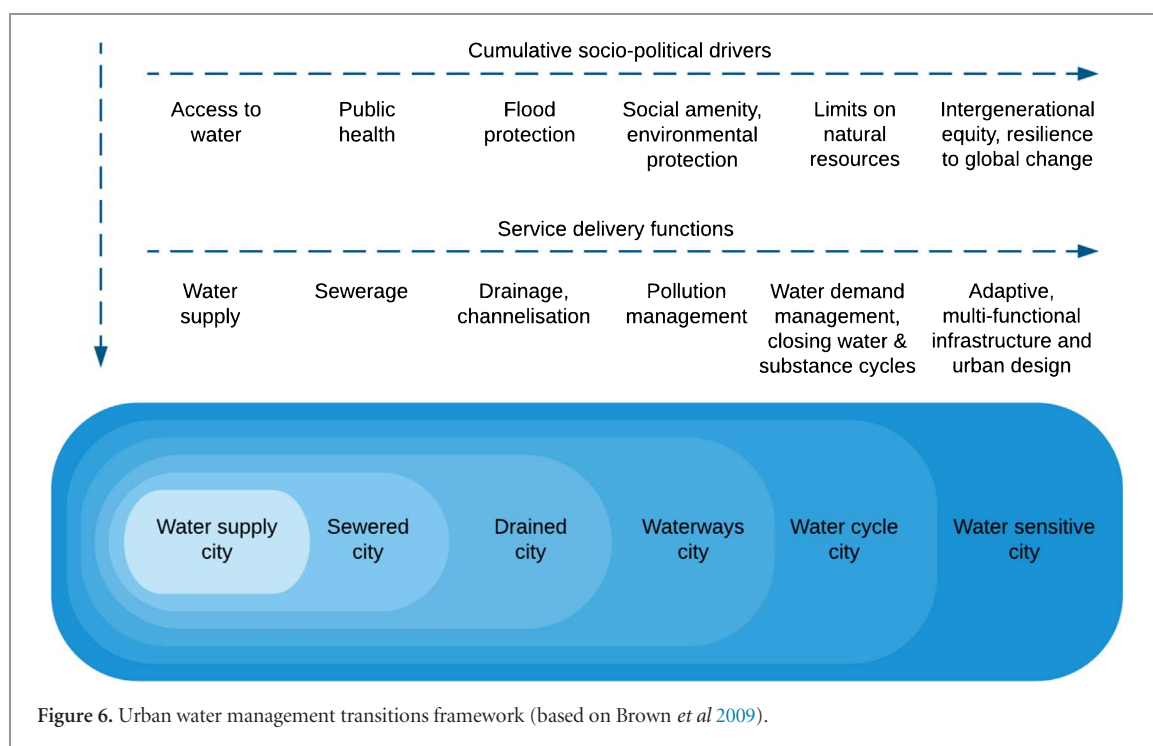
Cumulative socio-political drivers

Access to water

Public health

Flood protection

Social amenity, environmental protection

Limits on natural resources

Intergenerational equity, resilience to global change

Service delivery functions

Water supply

Sewerage

Drainage, channelisation

Pollution management

Water demand management, closing water & substance cycles

Adaptive, multi-functional infrastructure and urban design

Water supply city

Sewered city

Drained city

Waterways city

Water cycle city

Water sensitive city

**Figure 6.** Urban water management transitions framework (based on Brown *et al* 2009).